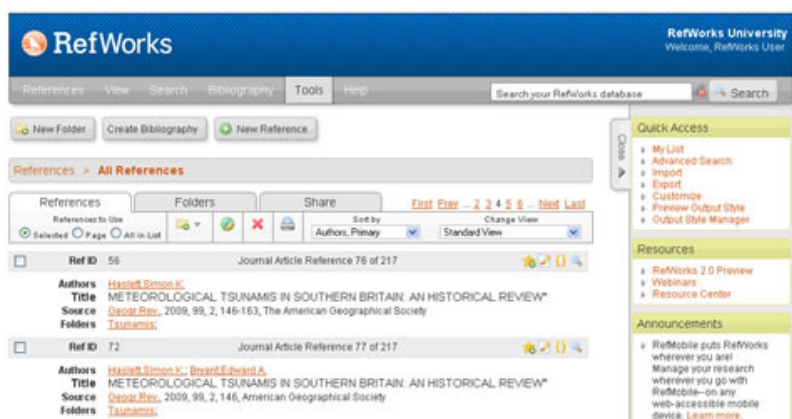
RefWorks

RefWorks University
Welcome, RefWorks User.

References View Search Bibliography Tools Help

Search your RefWorks database

Search

New Folder Create Bibliography New Reference

References > All References

References Folders Share

First Prev ... 2 3 4 5 6 ... Next Last

References to Use
Selected Page All in List

Sort by
Authors, Primary

Change View
Standard View

Ref ID 56 Journal Article Reference 76 of 217

Authors Haslett,Simon K.
Title METEOROLOGICAL TSUNAMIS IN SOUTHERN BRITAIN: AN HISTORICAL REVIEW*
Source Geogr.Rev., 2009, 99, 2, 146-163, The American Geographical Society
Folders Tsunamis;

Ref ID 72 Journal Article Reference 77 of 217

Authors Haslett,Simon K.; Bryant,Edward A.
Title METEOROLOGICAL TSUNAMIS IN SOUTHERN BRITAIN: AN HISTORICAL REVIEW*
Source Geogr.Rev., 2009, 99, 2, 146, American Geographical Society
Folders Tsunamis;

Close

Quick Access
My List
Advanced Search
Import
Export
Customize
Preview Output Style
Output Style Manager

Resources
RefWorks 2.0 Preview
Webinars
Resource Center

Announcements
RefMobile puts RefWorks wherever you are! Manage your research wherever you go with RefMobile—on any web-accessible mobile device. Learn more.